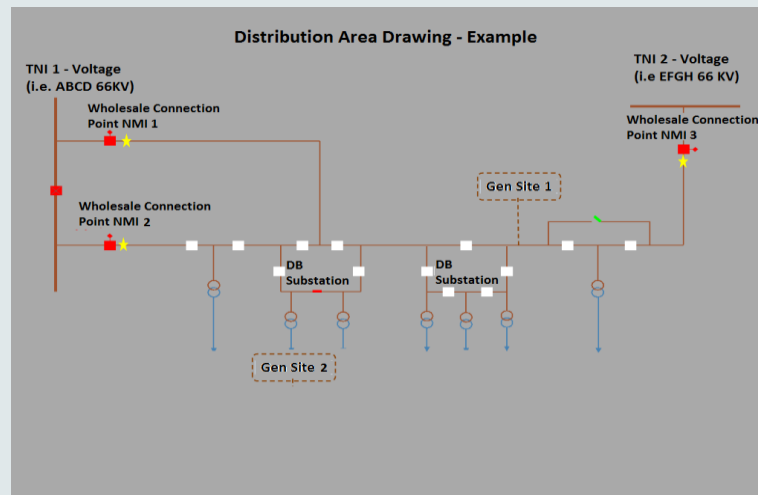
Distribution Area Drawing - Example

TNI 1 - Voltage
(i.e. ABCD 66KV)

Wholesale Connection
Point NMI 1

Wholesale Connection
Point NMI 2

TNI 2 - Voltage
(i.e EFGH 66 KV)

Wholesale Connection
Point NMI 3

Gen Site 1

DB
Substation

DB
Substation

Gen Site 2